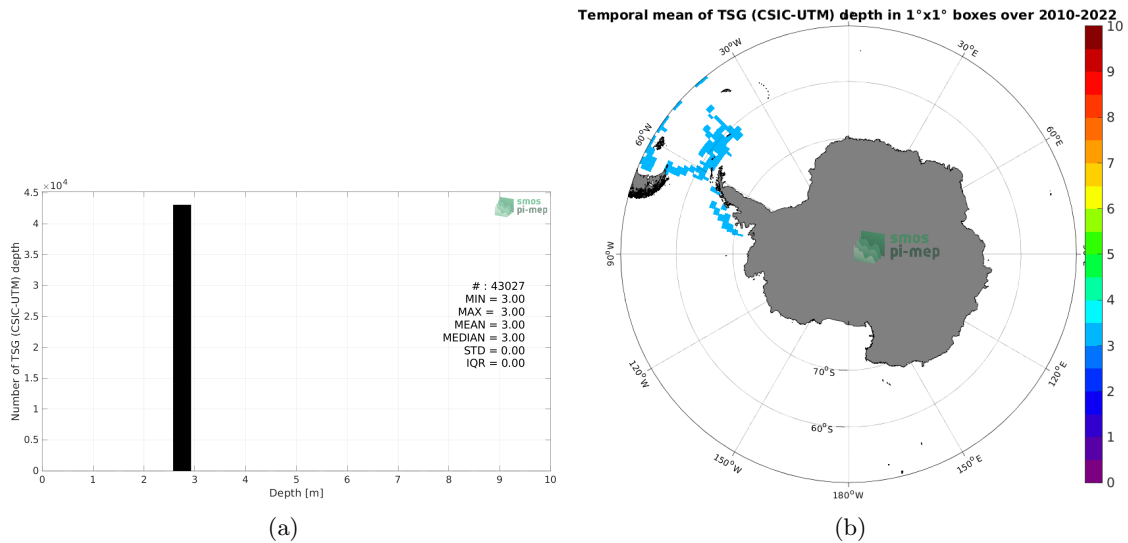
$\times 10^4$
4.5
4
3.5
3
2.5
2
1.5
1
0.5
0

Number of TSG (CSIC-UTM) depth

smos
pi-mep

# : 43027
MIN = 3.00
MAX = 3.00
MEAN = 3.00
MEDIAN = 3.00
STD = 0.00
IQR = 0.00

0 1 2 3 4 5 6 7 8 9 10
Depth [m]

(a)

Temporal mean of TSG (CSIC-UTM) depth in 1°x1° boxes over 2010-2022

30°W
30°E
60°W
60°E
90°W
90°E
120°W
120°E
150°W
150°E
180°W
70°S
60°S

smos
pi-mep

10
9
8
7
6
5
4
3
2
1
0

(b)